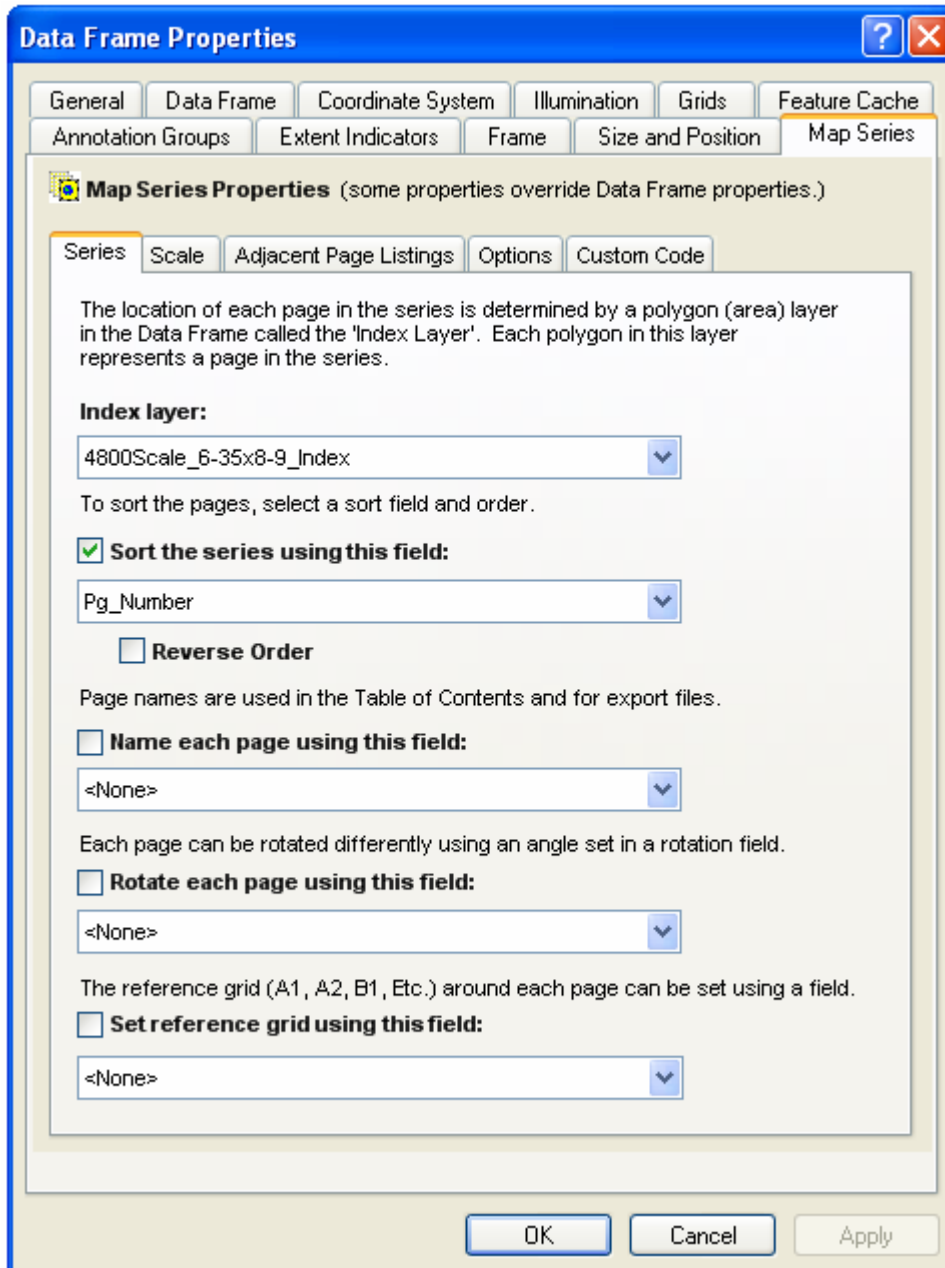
Data Frame Properties

General | Data Frame | Coordinate System | Illumination | Grids | Feature Cache
Annotation Groups | Extent Indicators | Frame | Size and Position | Map Series

Map Series Properties (some properties override Data Frame properties.)

Series | Scale | Adjacent Page Listings | Options | Custom Code

The location of each page in the series is determined by a polygon (area) layer in the Data Frame called the 'Index Layer'. Each polygon in this layer represents a page in the series.

Index layer:

4800Scale_6-35x8-9_Index

To sort the pages, select a sort field and order.

Sort the series using this field:

Pg_Number

Reverse Order

Page names are used in the Table of Contents and for export files.

Name each page using this field:

<None>

Each page can be rotated differently using an angle set in a rotation field.

Rotate each page using this field:

<None>

The reference grid (A1, A2, B1, Etc.) around each page can be set using a field.

Set reference grid using this field:

<None>

OK | Cancel | Apply